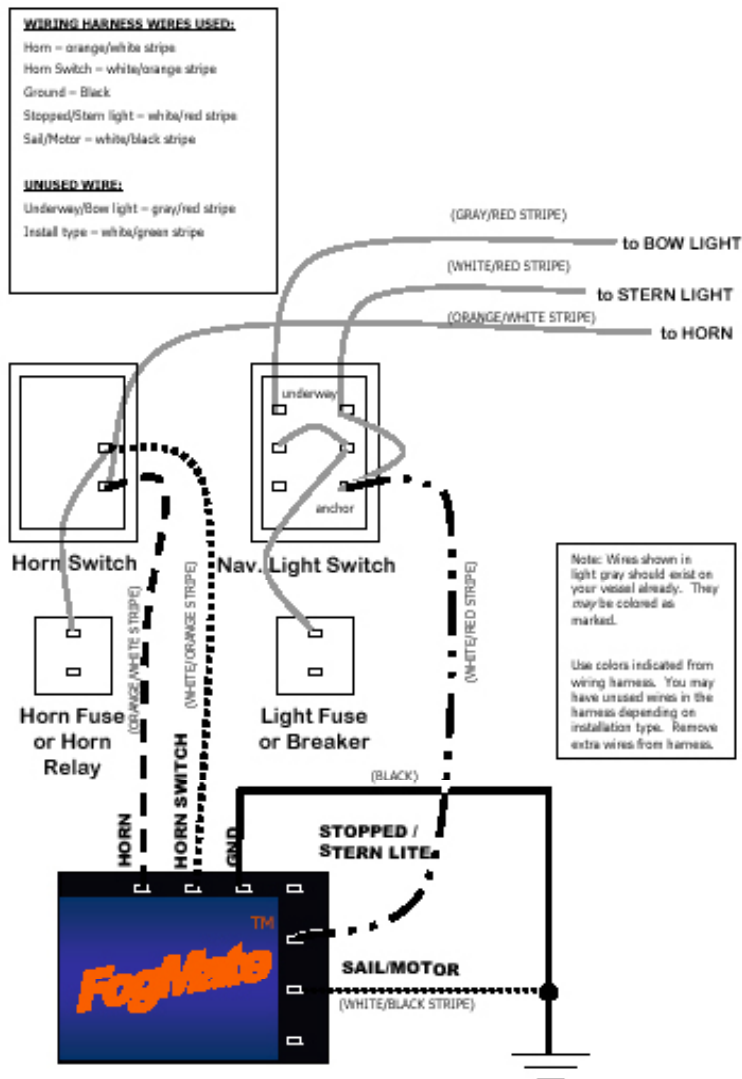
WIRING HARNESS WIRES USED:
Horn – orange/white stripe
Horn Switch – white/orange stripe
Ground – Black
Stopped/Stern light – white/red stripe
Sail/Motor – white/black stripe

UNUSED WIRE:
Underway/Bow light – gray/red stripe
Install type – white/green stripe

(GRAY/RED STRIPE)
to BOW LIGHT
(WHITE/RED STRIPE)
to STERN LIGHT
(ORANGE/WHITE STRIPE)
to HORN

underway
anchor

Horn Switch
Nav. Light Switch

Note: Wires shown in light gray should exist on your vessel already. They may be colored as marked.

Use colors indicated from wiring harness. You may have unused wires in the harness depending on installation type. Remove extra wires from harness.

(ORANGE/WHITE STRIPE)
(WHITE/ORANGE STRIPE)
(WHITE/RED STRIPE)

Horn Fuse or Horn Relay
Light Fuse or Breaker

(BLACK)

HORN
HORN SWITCH
GND
STOPPED / STERN LITE

TM
FogMate
SAIL/MOTOR
(WHITE/BLACK STRIPE)